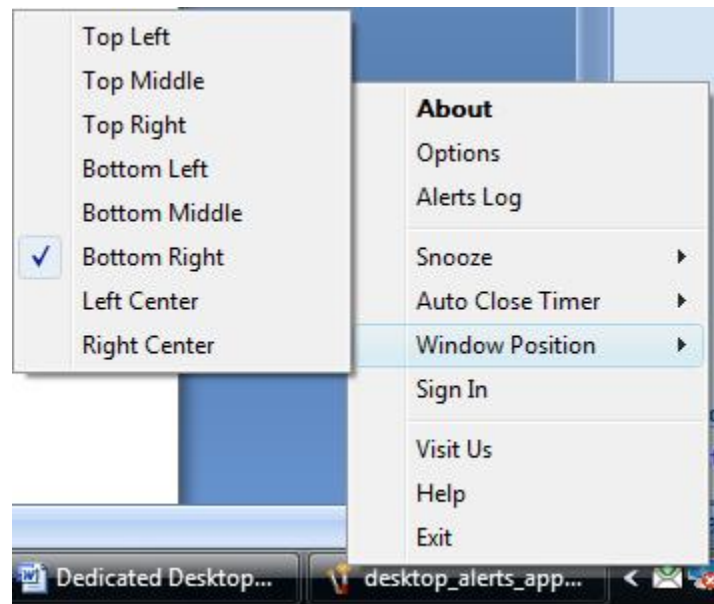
Top Left
Top Middle
Top Right
Bottom Left
Bottom Middle
✓ Bottom Right
Left Center
Right Center

**About**
Options
Alerts Log

Snooze ▸
Auto Close Timer ▸
Window Position ▸
Sign In

Visit Us
Help
Exit

Dedicated Desktop...
desktop_alerts_app...